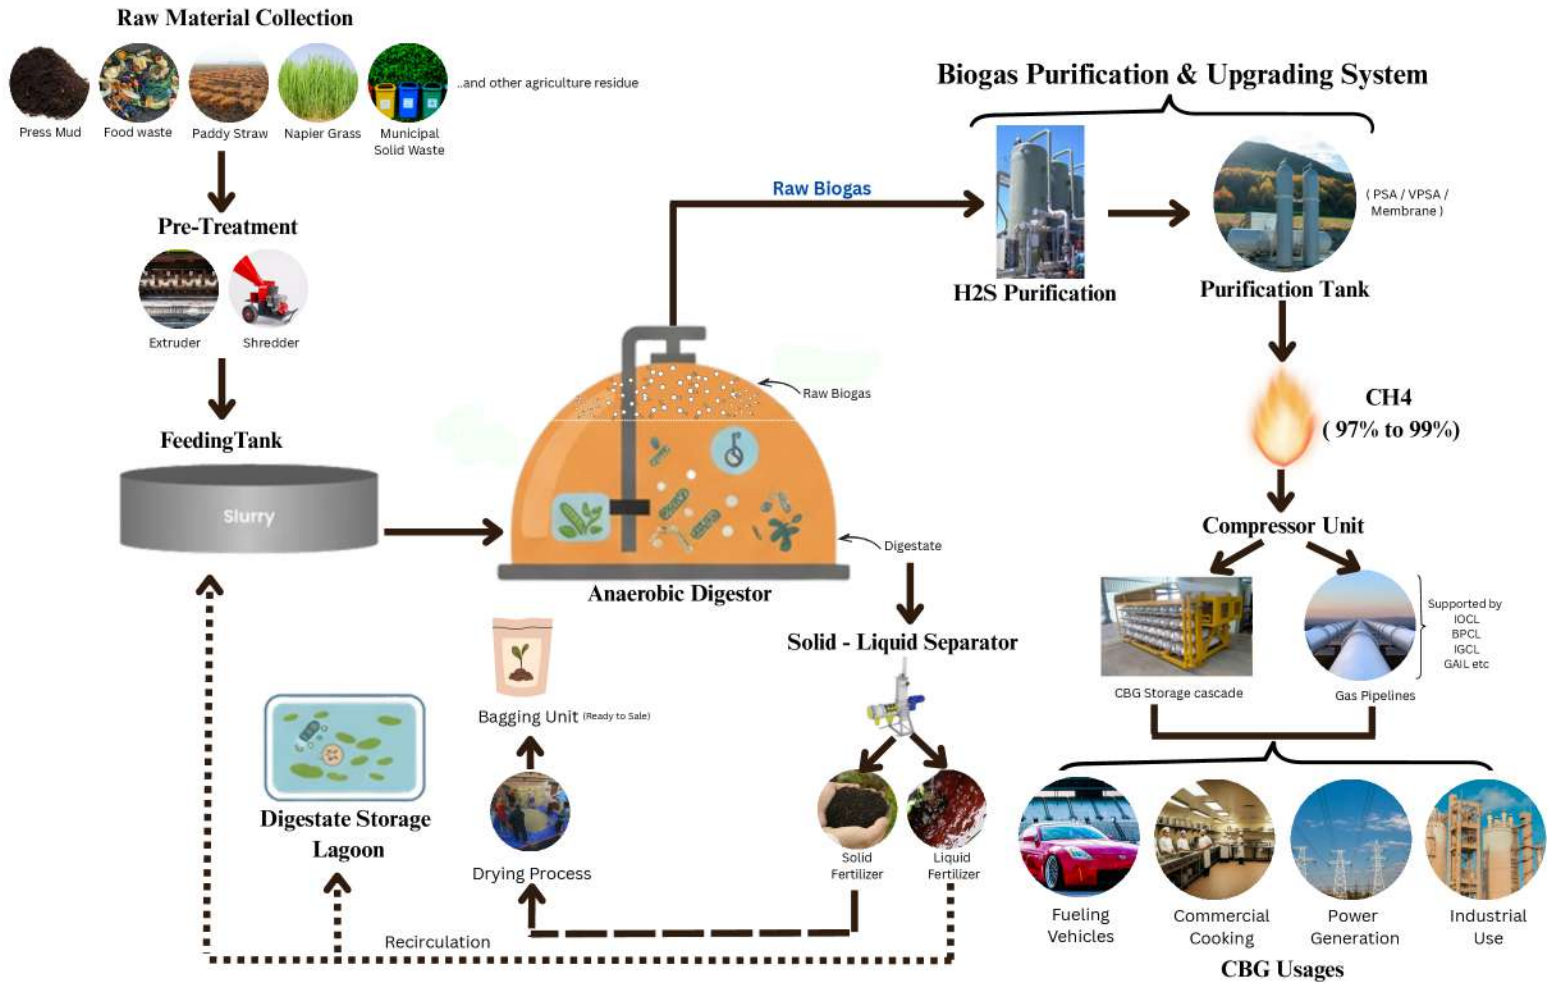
Raw Material Collection

Press Mud
Food waste
Paddy Straw
Napier Grass
Municipal Solid Waste
..and other agriculture residue

Pre-Treatment

Extruder
Shredder

FeedingTank

Slurry

Raw Biogas

Biogas Purification & Upgrading System

H2S Purification

Purification Tank

( PSA / VPSA / Membrane )

Raw Biogas

Anaerobic Digestor

Digestate

CH4
( 97% to 99%)

Compressor Unit

CBG Storage cascade

Gas Pipelines

Supported by
IOCL
BPCL
IGCL
GAIL etc

Solid - Liquid Separator

Bagging Unit (Ready to Sale)

Drying Process

Digestate Storage Lagoon

Solid Fertilizer
Liquid Fertilizer

Recirculation

Fueling Vehicles
Commercial Cooking
Power Generation
Industrial Use

CBG Usages